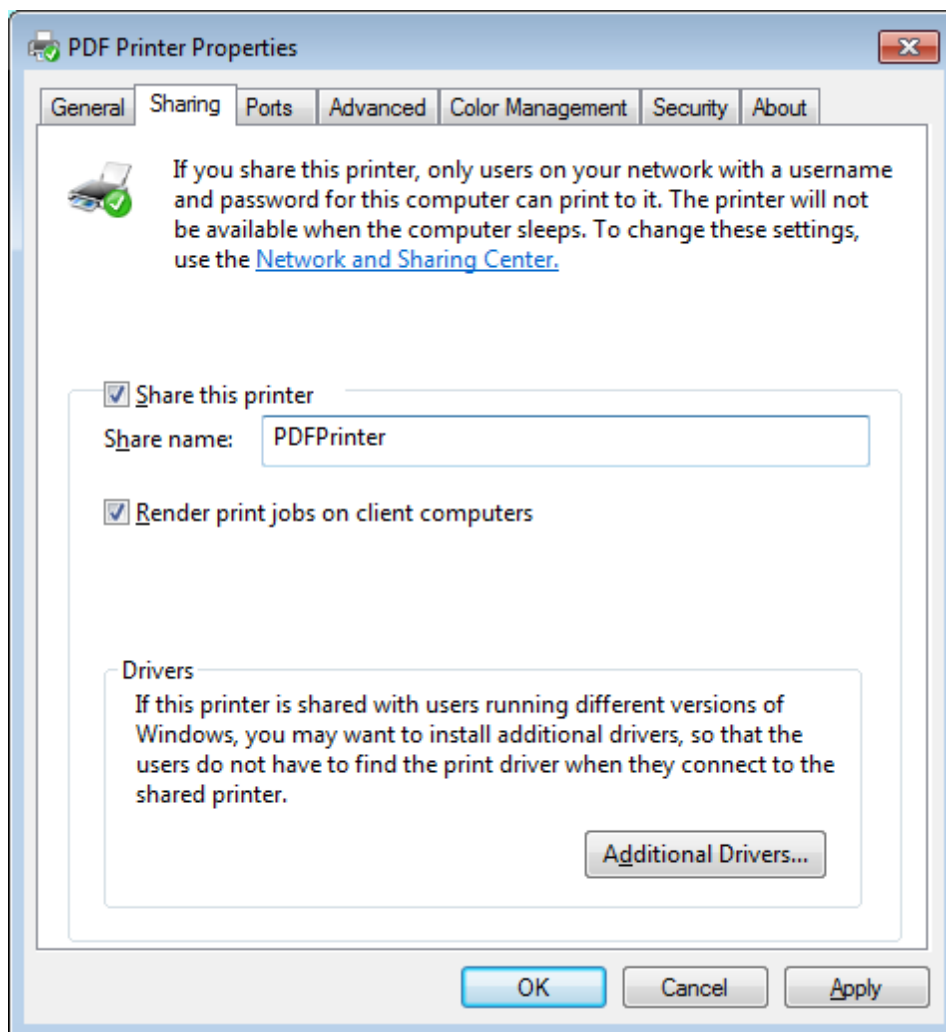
PDF Printer Properties

General | Sharing | Ports | Advanced | Color Management | Security | About

If you share this printer, only users on your network with a username and password for this computer can print to it. The printer will not be available when the computer sleeps. To change these settings, use the Network and Sharing Center.

☑ Share this printer

Share name: PDFPrinter

☑ Render print jobs on client computers

Drivers

If this printer is shared with users running different versions of Windows, you may want to install additional drivers, so that the users do not have to find the print driver when they connect to the shared printer.

Additional Drivers...

OK | Cancel | Apply